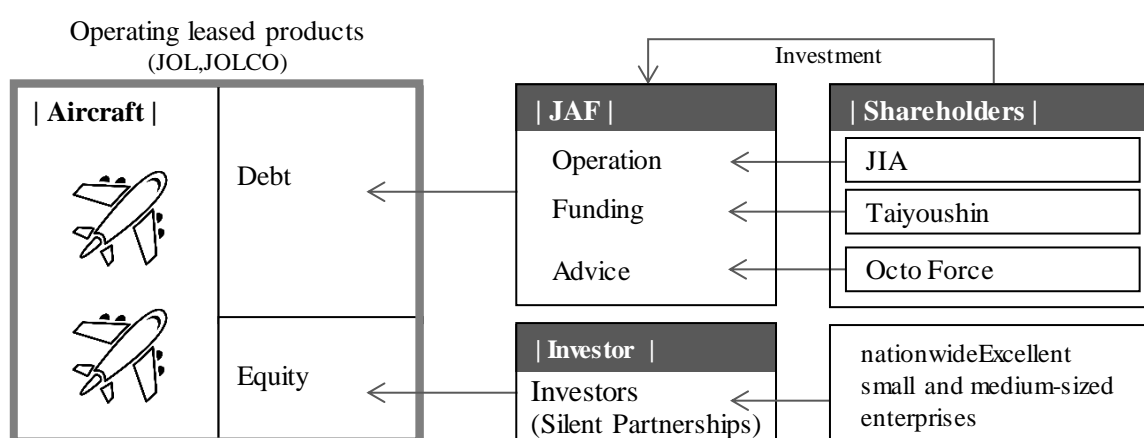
Operating leased products
(JOL,JOLCO)

| Aircraft |

Debt

Equity

Investment

| JAF |

Operation

Funding

Advice

| Shareholders |

JIA

Taiyoushin

Octo Force

| Investor |

Investors
(Silent Partnerships)

nationwideExcellent small and medium-sized enterprises